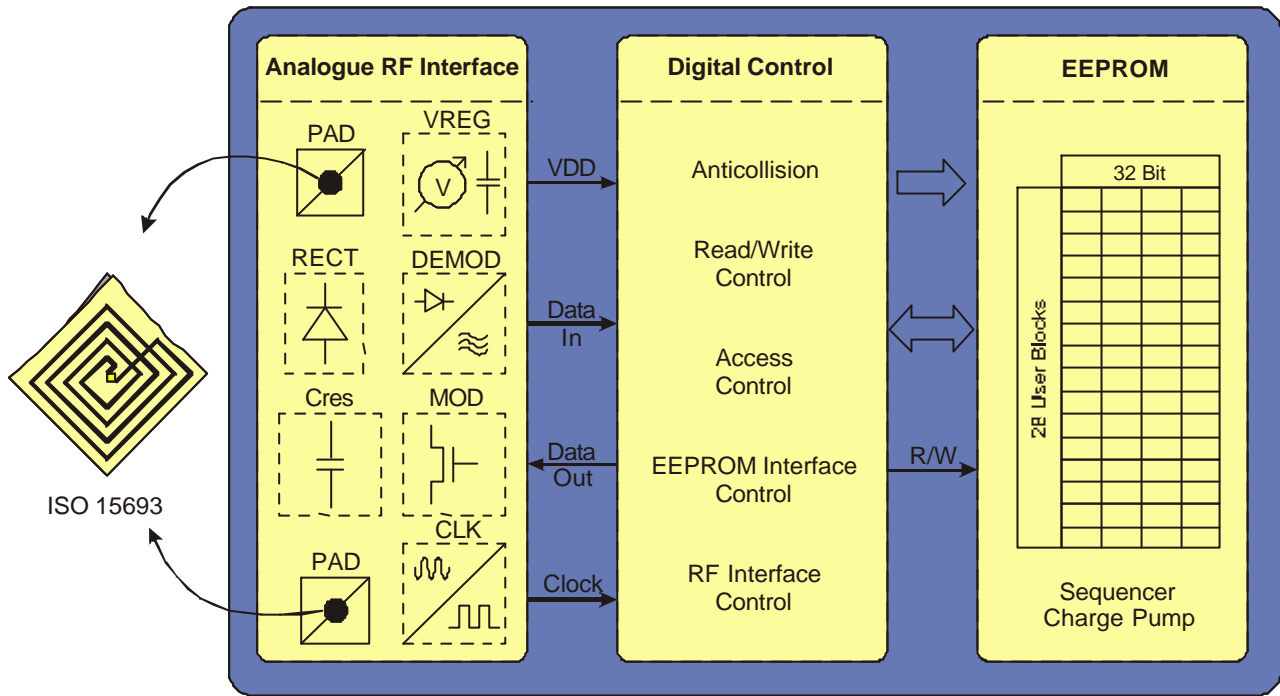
Analogue RF Interface

PAD

VREG

V

RECT

DEMOD

Cres

MOD

PAD

CLK

VDD

Data In

Data Out

Clock

Digital Control

Anticollision

Read/Write Control

Access Control

EEPROM Interface Control

RF Interface Control

R/W

EEPROM

32 Bit

28 User Blocks

Sequencer Charge Pump

ISO 15693